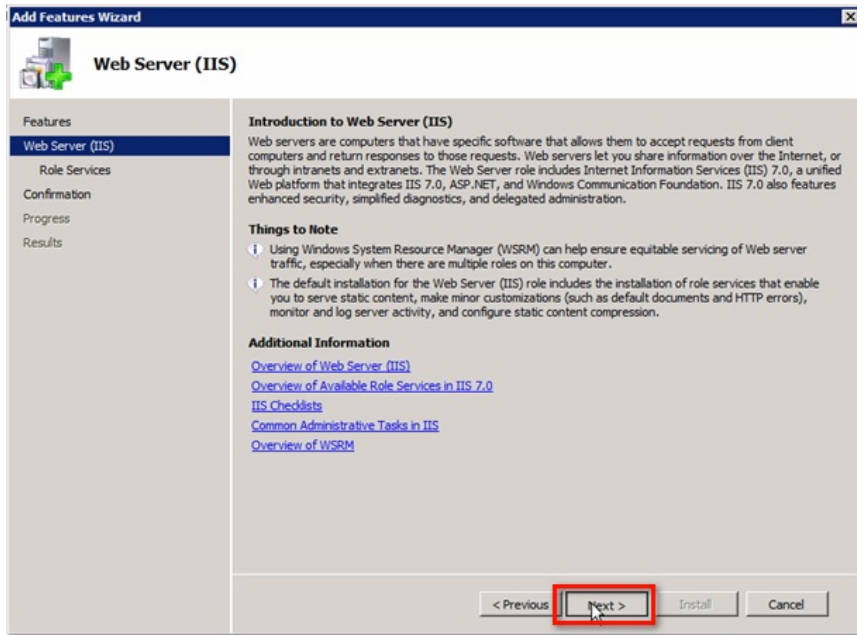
Add Features Wizard

Web Server (IIS)

Features
Web Server (IIS)
Role Services
Confirmation
Progress
Results

Introduction to Web Server (IIS)

Web servers are computers that have specific software that allows them to accept requests from client computers and return responses to those requests. Web servers let you share information over the Internet, or through intranets and extranets. The Web Server role includes Internet Information Services (IIS) 7.0, a unified Web platform that integrates IIS 7.0, ASP.NET, and Windows Communication Foundation. IIS 7.0 also features enhanced security, simplified diagnostics, and delegated administration.

Things to Note

Using Windows System Resource Manager (WSRM) can help ensure equitable servicing of Web server traffic, especially when there are multiple roles on this computer.

The default installation for the Web Server (IIS) role includes the installation of role services that enable you to serve static content, make minor customizations (such as default documents and HTTP errors), monitor and log server activity, and configure static content compression.

Additional Information

Overview of Web Server (IIS)
Overview of Available Role Services in IIS 7.0
IIS Checklists
Common Administrative Tasks in IIS
Overview of WSRM

< Previous
Next >
Install
Cancel